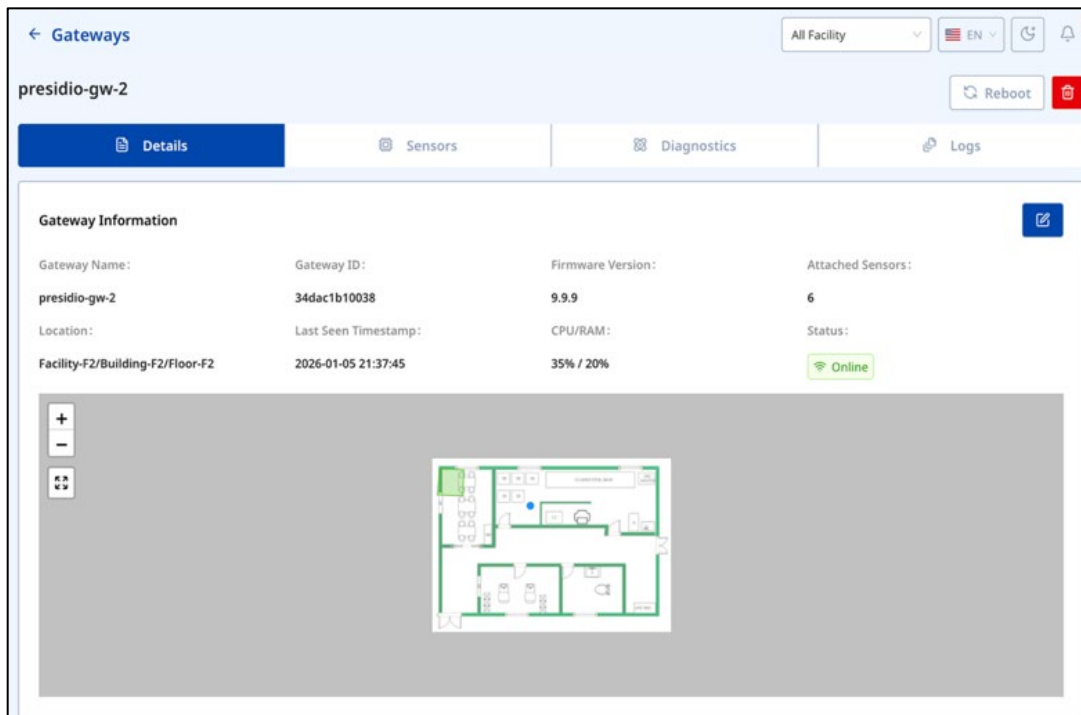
← Gateways

All Facility

EN

presidio-gw-2

Reboot

Details

Sensors

Diagnostics

Logs

Gateway Information

Gateway Name:

presidio-gw-2

Gateway ID:

34dac1b10038

Firmware Version:

9.9.9

Attached Sensors:

6

Location:

Facility-F2/Building-F2/Floor-F2

Last Seen Timestamp:

2026-01-05 21:37:45

CPU/RAM:

35% / 20%

Status:

Online

+

−